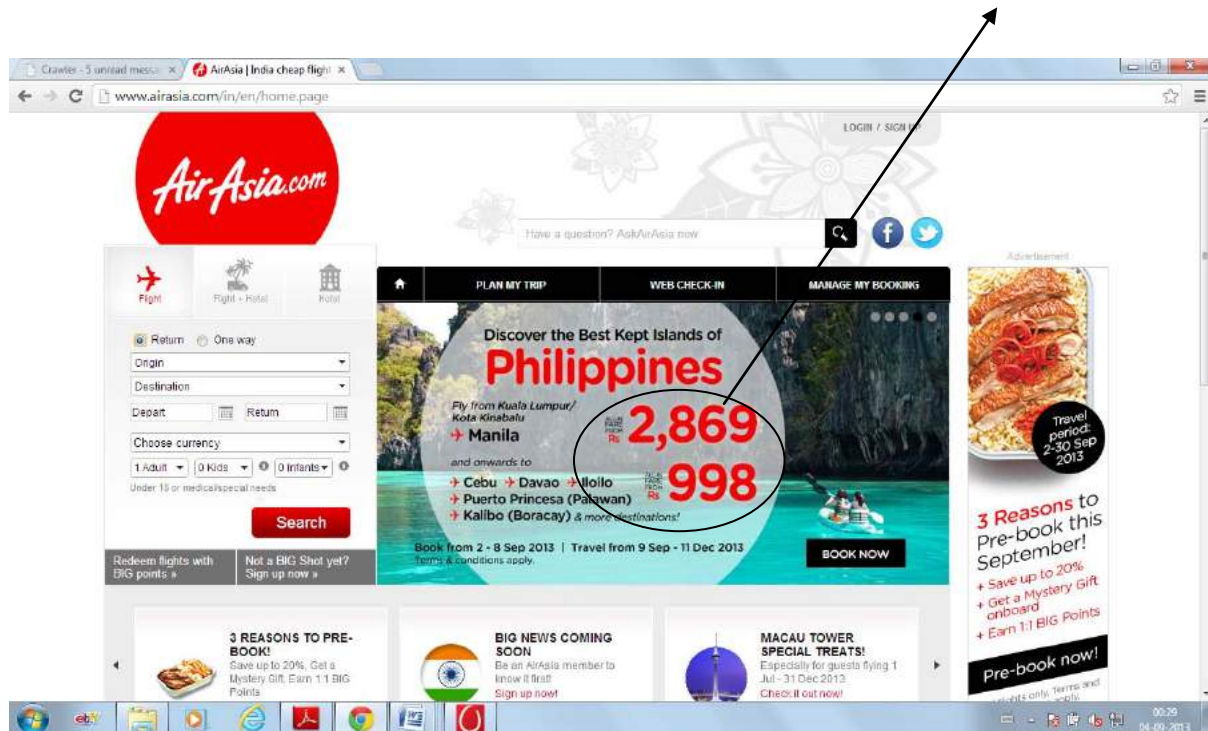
Crawler - 5 unread messa ×
AirAsia | India cheap flight ×
www.airasia.com/in/en/home.page

AirAsia.com

LOGIN / SIGN UP

Have a question? AskAirAsia now

Advertisement

Flight | Flight + Hotel | Hotel

Return One way
Origin
Destination
Depart | Return
Choose currency
1 Adult | 0 Kids | 0 Infants
Under 18 or medical/special needs

Search

Redeem flights with BIG points »
Not a BIG Shot yet? Sign up now »

PLAN MY TRIP | WEB CHECK-IN | MANAGE MY BOOKING

Discover the Best Kept Islands of
Philippines

Fly from Kuala Lumpur/ Kota Kinabalu
Manila
ALL-IN FARE FROM Rs 2,869

and onwards to
Cebu Davao Iloilo
Puerto Princesa (Palawan)
Kalibo (Boracay) & more destinations!
ALL-IN FARE FROM Rs 998

Book from 2 - 8 Sep 2013 | Travel from 9 Sep - 11 Dec 2013
Terms & conditions apply.

BOOK NOW

Travel period: 2-30 Sep 2013

3 Reasons to Pre-book this September!
+ Save up to 20%
+ Get a Mystery Gift onboard
+ Earn 1:1 BIG Points

Pre-book now!
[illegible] flights only. Terms and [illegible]

3 REASONS TO PRE-BOOK!
Save up to 20%, Get a Mystery Gift, Earn 1:1 BIG Points

BIG NEWS COMING SOON
Be an AirAsia member to know it first!
Sign up now!

MACAU TOWER SPECIAL TREATS!
Especially for guests flying 1 Jul - 31 Dec 2013
Check it out now!

00:29
04-09-2013